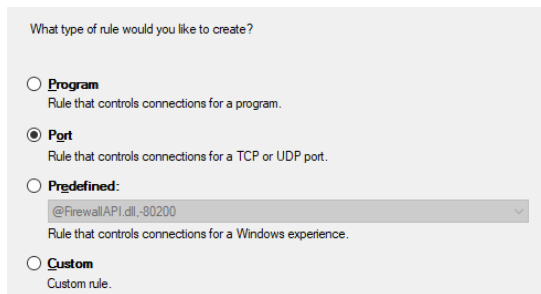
What type of rule would you like to create?

Program
Rule that controls connections for a program.

Port
Rule that controls connections for a TCP or UDP port.

Predefined:
@FirewallAPI.dll,-80200
Rule that controls connections for a Windows experience.

Custom
Custom rule.